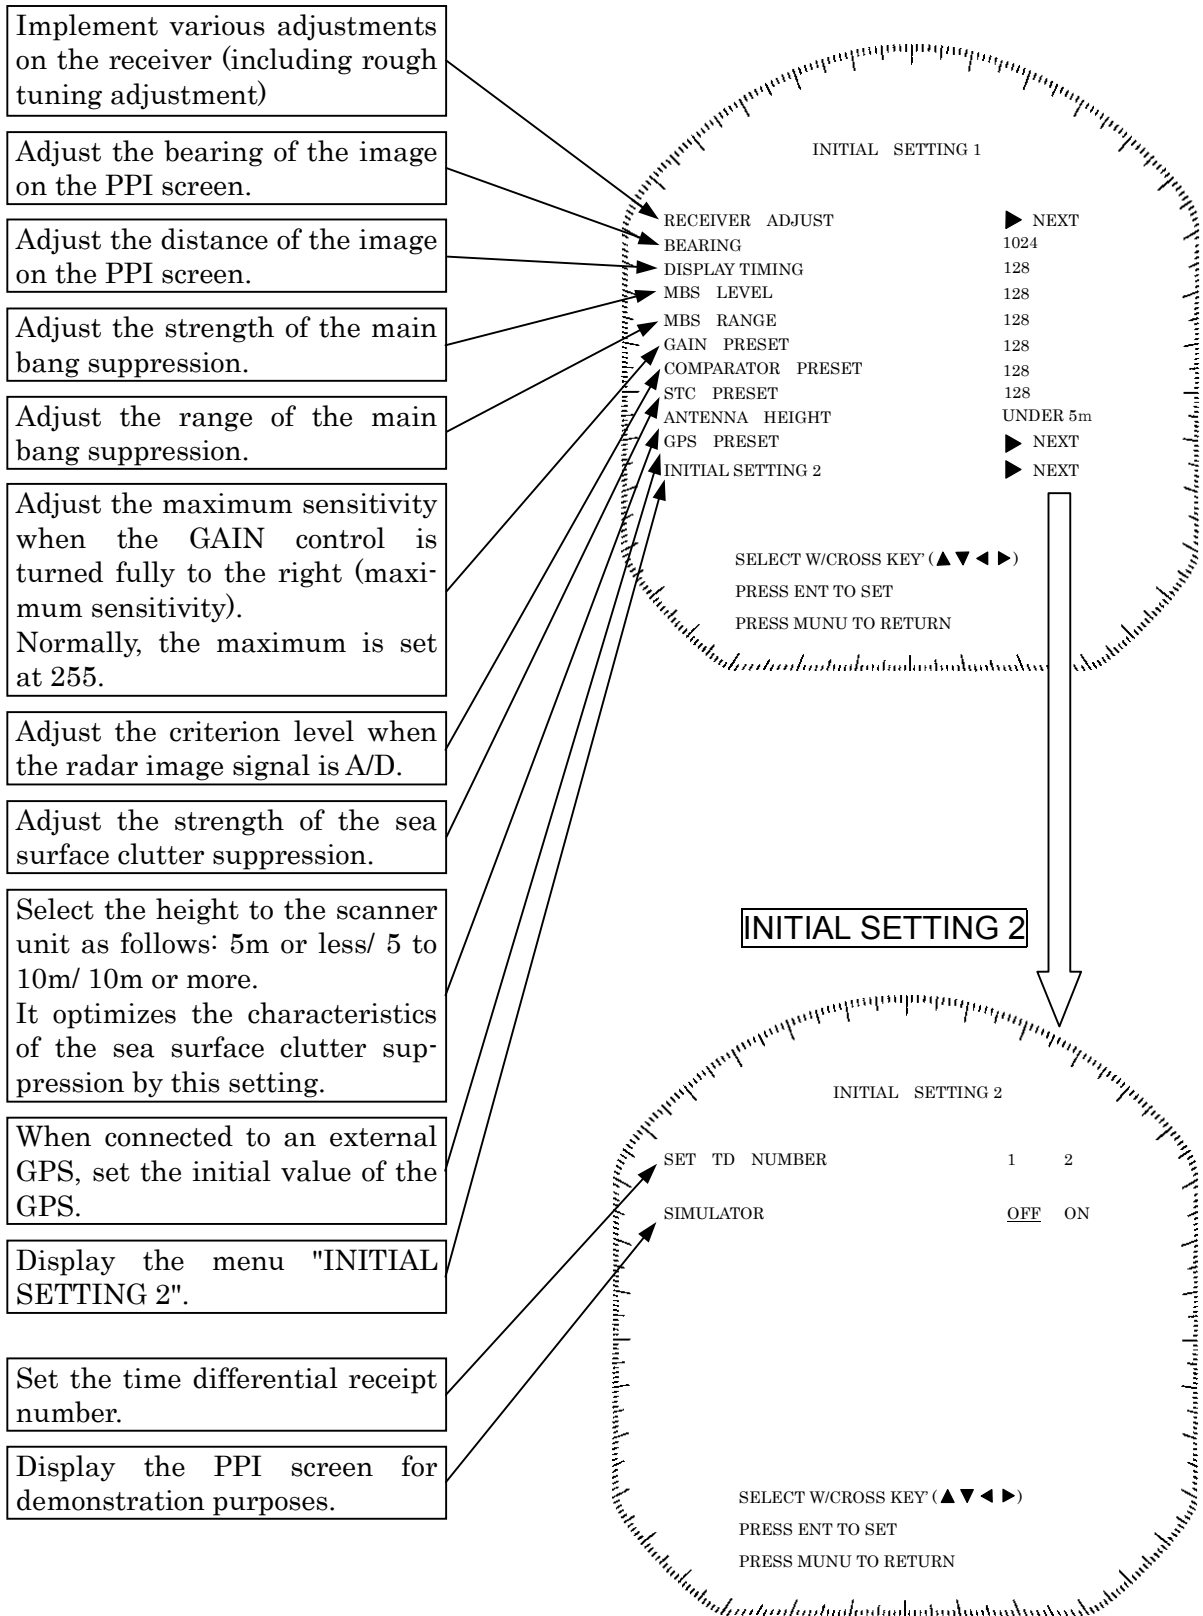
Implement various adjustments on the receiver (including rough tuning adjustment)

Adjust the bearing of the image on the PPI screen.

Adjust the distance of the image on the PPI screen.

Adjust the strength of the main bang suppression.

Adjust the range of the main bang suppression.

Adjust the maximum sensitivity when the GAIN control is turned fully to the right (maximum sensitivity).
Normally, the maximum is set at 255.

Adjust the criterion level when the radar image signal is A/D.

Adjust the strength of the sea surface clutter suppression.

Select the height to the scanner unit as follows: 5m or less/ 5 to 10m/ 10m or more.
It optimizes the characteristics of the sea surface clutter suppression by this setting.

When connected to an external GPS, set the initial value of the GPS.

Display the menu "INITIAL SETTING 2".

Set the time differential receipt number.

Display the PPI screen for demonstration purposes.

INITIAL SETTING 1

RECEIVER ADJUST ▶ NEXT
BEARING 1024
DISPLAY TIMING 128
MBS LEVEL 128
MBS RANGE 128
GAIN PRESET 128
COMPARATOR PRESET 128
STC PRESET 128
ANTENNA HEIGHT UNDER 5m
GPS PRESET ▶ NEXT
INITIAL SETTING 2 ▶ NEXT

SELECT W/CROSS KEY' (▲▼◀▶)
PRESS ENT TO SET
PRESS MUNU TO RETURN

INITIAL SETTING 2

INITIAL SETTING 2

SET TD NUMBER 1 2

SIMULATOR OFF ON

SELECT W/CROSS KEY' (▲▼◀▶)
PRESS ENT TO SET
PRESS MUNU TO RETURN